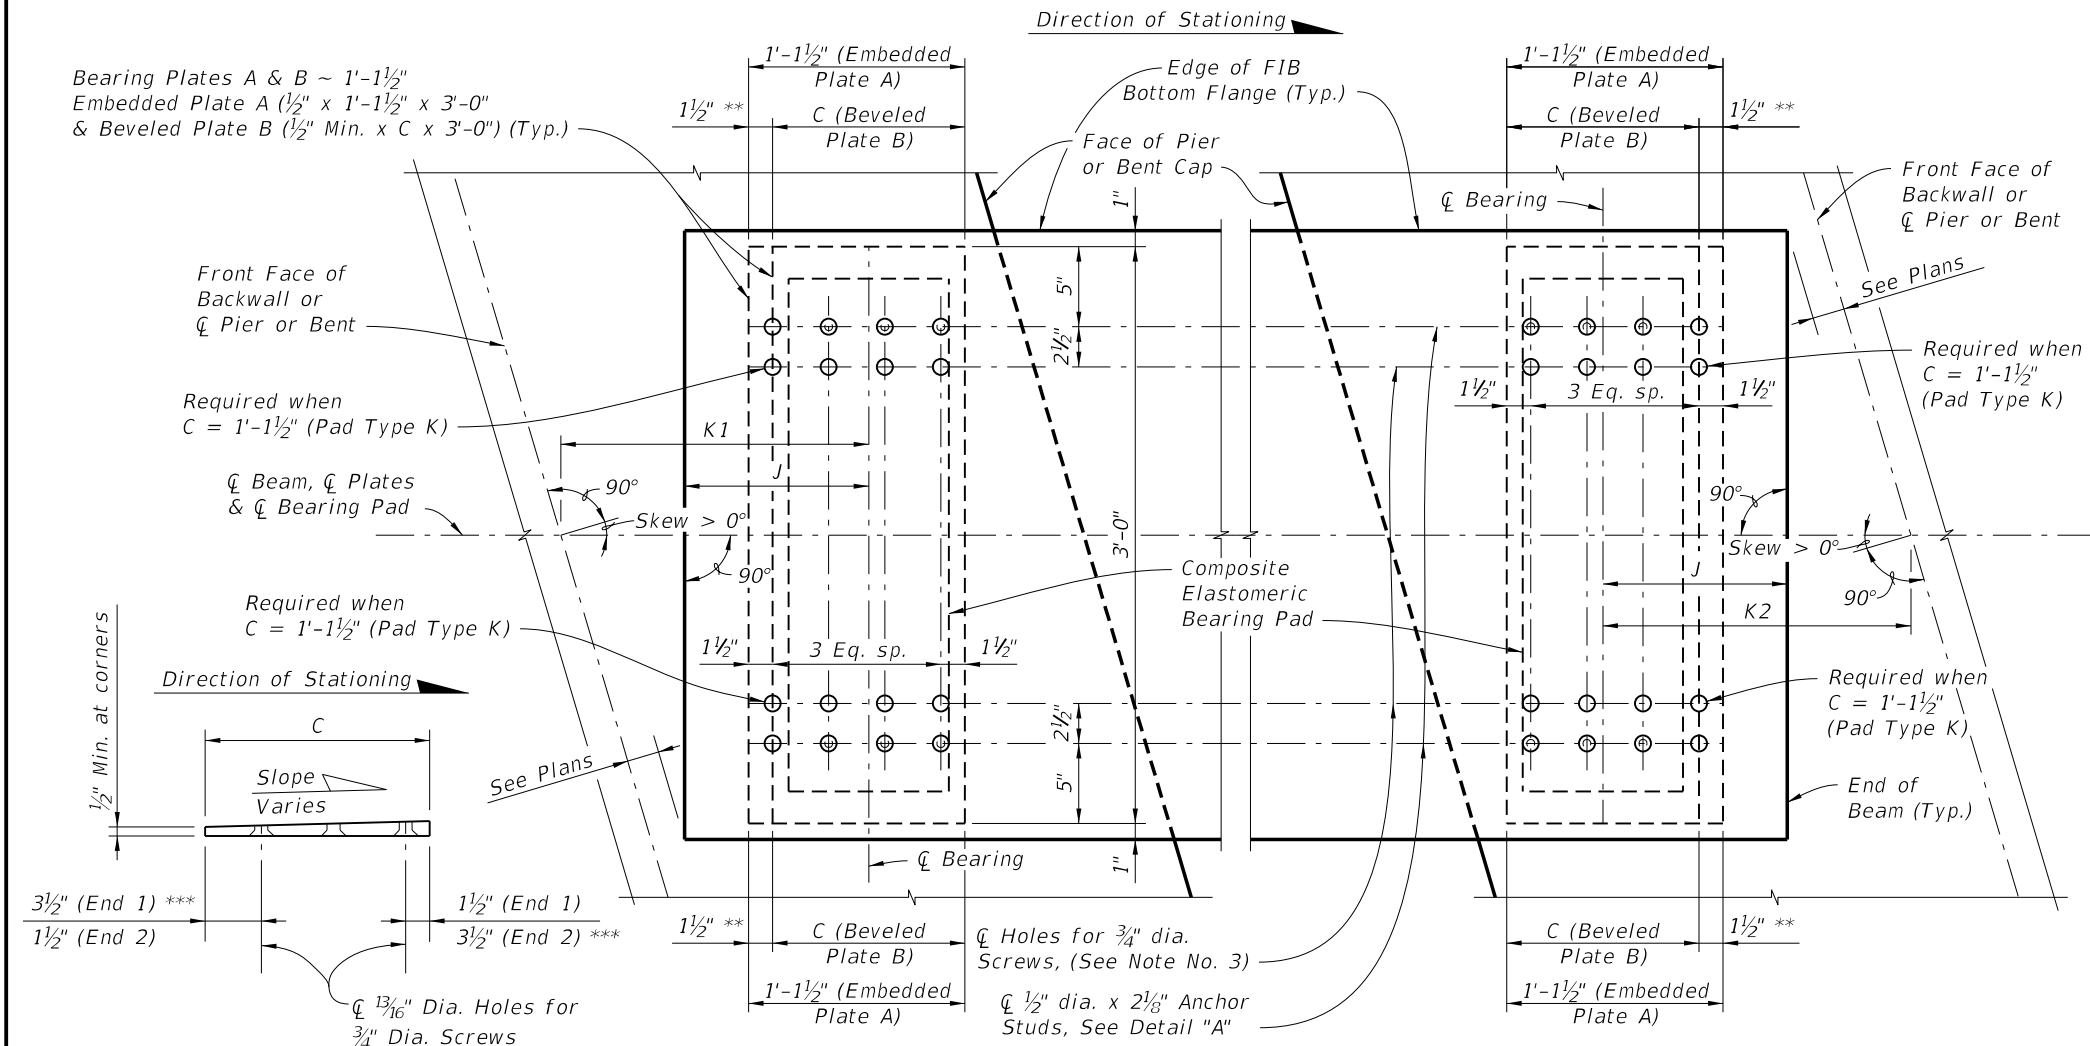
Direction of Stationing

Bearing Plates A & B ~ 1'-1½"
Embedded Plate A (½" x 1'-1½" x 3'-0"
& Beveled Plate B (½" Min. x C x 3'-0") (Typ.)

1'-1½" (Embedded Plate A)

1½" **

C (Beveled Plate B)

Edge of FIB Bottom Flange (Typ.)

Face of Pier or Bent Cap

1'-1½" (Embedded Plate A)

C (Beveled Plate B)

1½" **

Front Face of Backwall or ℄ Pier or Bent

℄ Bearing

1"

5"

2½"

Front Face of Backwall or ℄ Pier or Bent

See Plans

Required when C = 1'-1½" (Pad Type K)

Required when C = 1'-1½" (Pad Type K)

1½"

3 Eq. sp.

1½"

K1

J

℄ Beam, ℄ Plates & ℄ Bearing Pad

90°

Skew > 0°

90°

3'-0"

90°

Skew > 0°

J

90°

K2

Composite Elastomeric Bearing Pad

Required when C = 1'-1½" (Pad Type K)

1½"

3 Eq. sp.

1½"

Required when C = 1'-1½" (Pad Type K)

Direction of Stationing

½" Min. at corners

C

Slope Varies

See Plans

2½"

5"

End of Beam (Typ.)

℄ Bearing

1"

3½" (End 1) ***
1½" (End 2)

1½" (End 1)
3½" (End 2) ***

1½" **

C (Beveled Plate B)

1'-1½" (Embedded Plate A)

℄ Holes for ¾" dia. Screws, (See Note No. 3)

℄ ½" dia. x 2⅛" Anchor Studs, See Detail "A"

C (Beveled Plate B)

1½" **

1'-1½" (Embedded Plate A)

℄ $\frac{13}{16}$" Dia. Holes for ¾" Dia. Screws